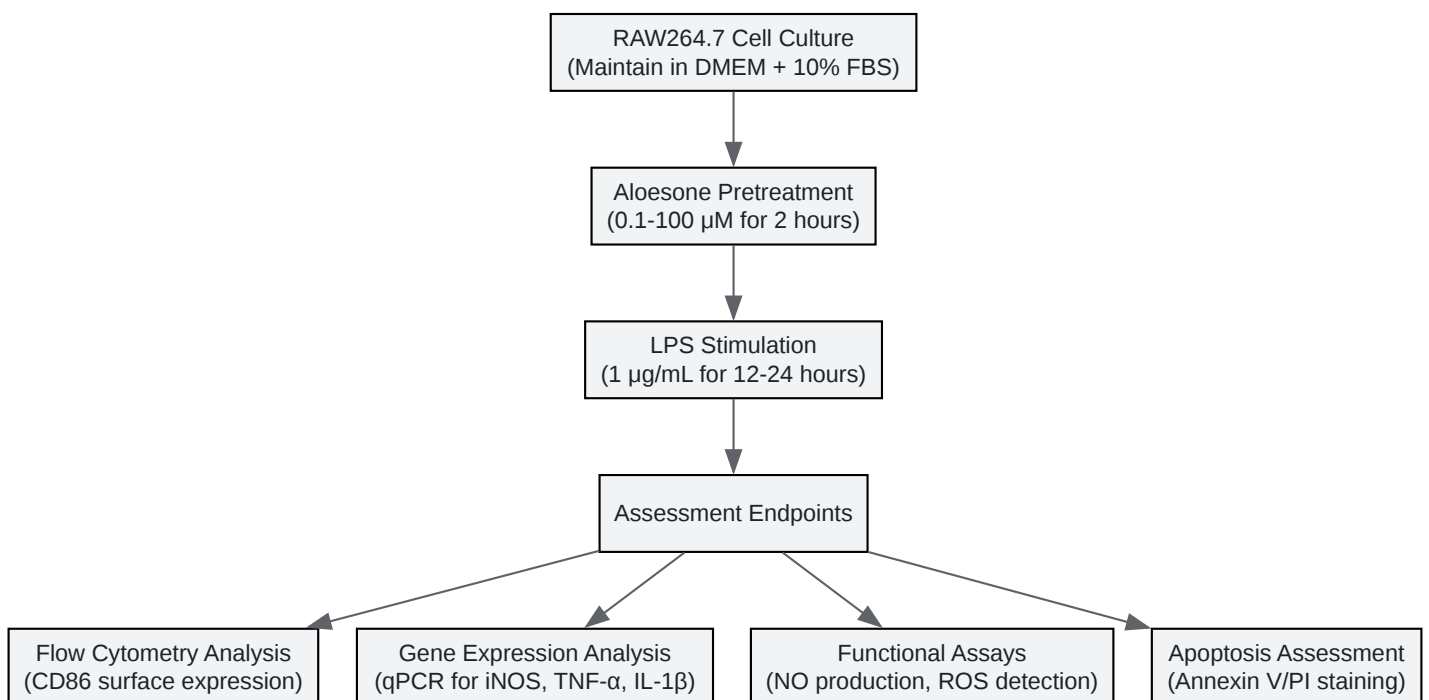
RAW264.7 Cell Culture
(Maintain in DMEM + 10% FBS)

Aloesone Pretreatment
(0.1-100 μM for 2 hours)

LPS Stimulation
(1 μg/mL for 12-24 hours)

Assessment Endpoints

Flow Cytometry Analysis
(CD86 surface expression)

Gene Expression Analysis
(qPCR for iNOS, TNF-α, IL-1β)

Functional Assays
(NO production, ROS detection)

Apoptosis Assessment
(Annexin V/PI staining)